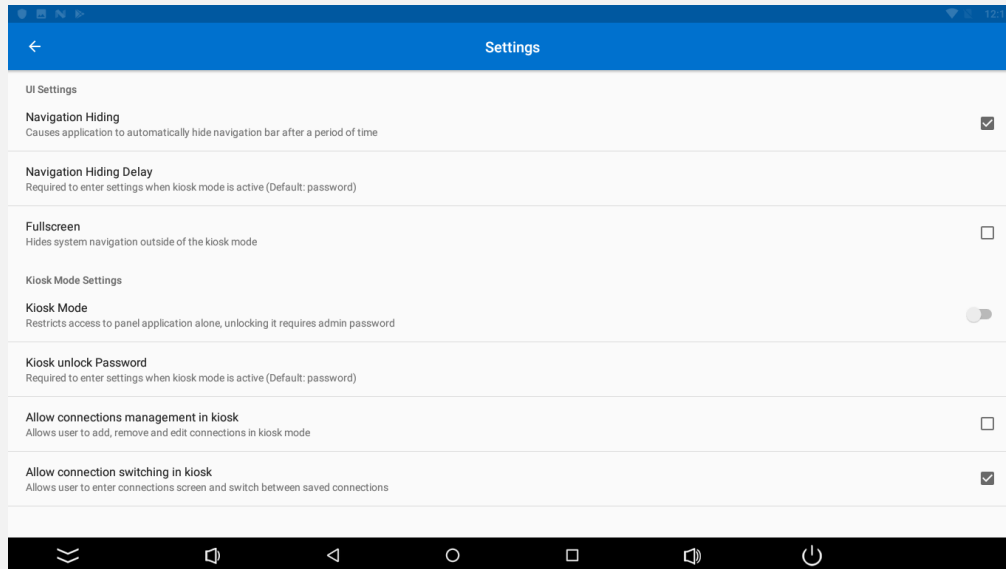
12:1

Settings

UI Settings

Navigation Hiding
Causes application to automatically hide navigation bar after a period of time

Navigation Hiding Delay
Required to enter settings when kiosk mode is active (Default: password)

Fullscreen
Hides system navigation outside of the kiosk mode

Kiosk Mode Settings

Kiosk Mode
Restricts access to panel application alone, unlocking it requires admin password

Kiosk unlock Password
Required to enter settings when kiosk mode is active (Default: password)

Allow connections management in kiosk
Allows user to add, remove and edit connections in kiosk mode

Allow connection switching in kiosk
Allows user to enter connections screen and switch between saved connections